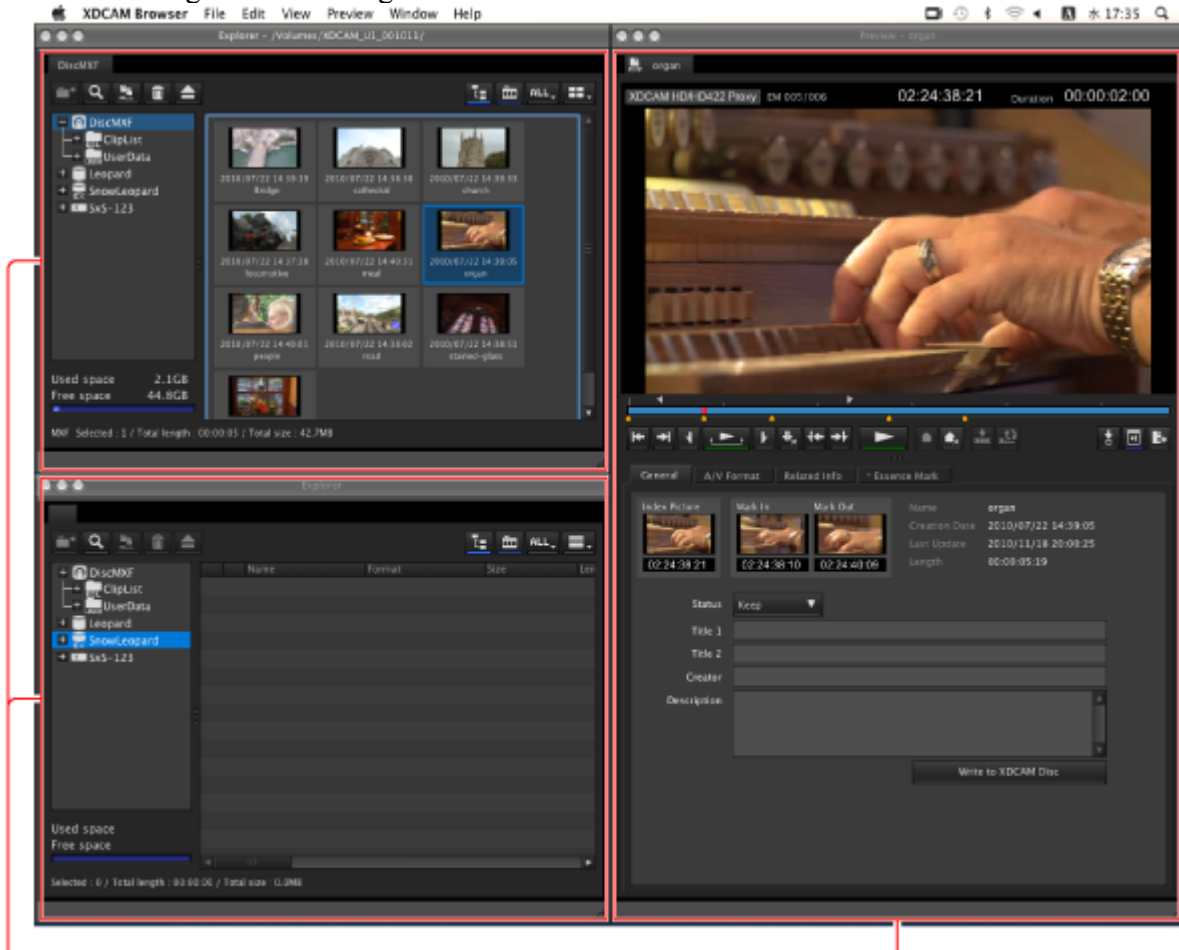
XDCAM Browser File Edit View Preview Window Help

水 17:35

Explorer - /Volumes/XDCAM_U1_001011/

DiscMXF

ALL

DiscMXF
ClipList
UserData
Leopard
SnowLeopard
SxS-123

2010/07/22 14:35:19 Bridge
2010/07/22 14:36:38 cathedral
2010/07/22 14:35:33 church
2010/07/22 14:37:38 locomotive
2010/07/22 14:40:31 meal
2010/07/22 14:39:05 organ
2010/07/22 14:40:01 people
2010/07/22 14:38:02 road
2010/07/22 14:38:53 stained-glass

Used space 2.1GB
Free space 44.8GB

MXF Selected : 1 / Total length : 00:00:05 / Total size : 42.7MB

Explorer

ALL

DiscMXF
ClipList
UserData
Leopard
SnowLeopard
SxS-123

Name Format Size Len

Used space
Free space

Selected : 0 / Total length : 00:00:00 / Total size : 0.0MB

Preview - organ

organ

XDCAM HD-HD422 Proxy EM 005/006 02:24:38:21 Duration 00:00:02:00

General A/V Format Related Info Essence Mark

Index Picture Mark In Mark Out
02:24:38:21 02:24:38:10 02:24:40:09

Name organ
Creation Date 2010/07/22 14:39:05
Last Update 2010/11/18 20:00:25
Length 00:00:05:19

Status Keep
Title 1
Title 2
Creator
Description

Write to XDCAM Disc